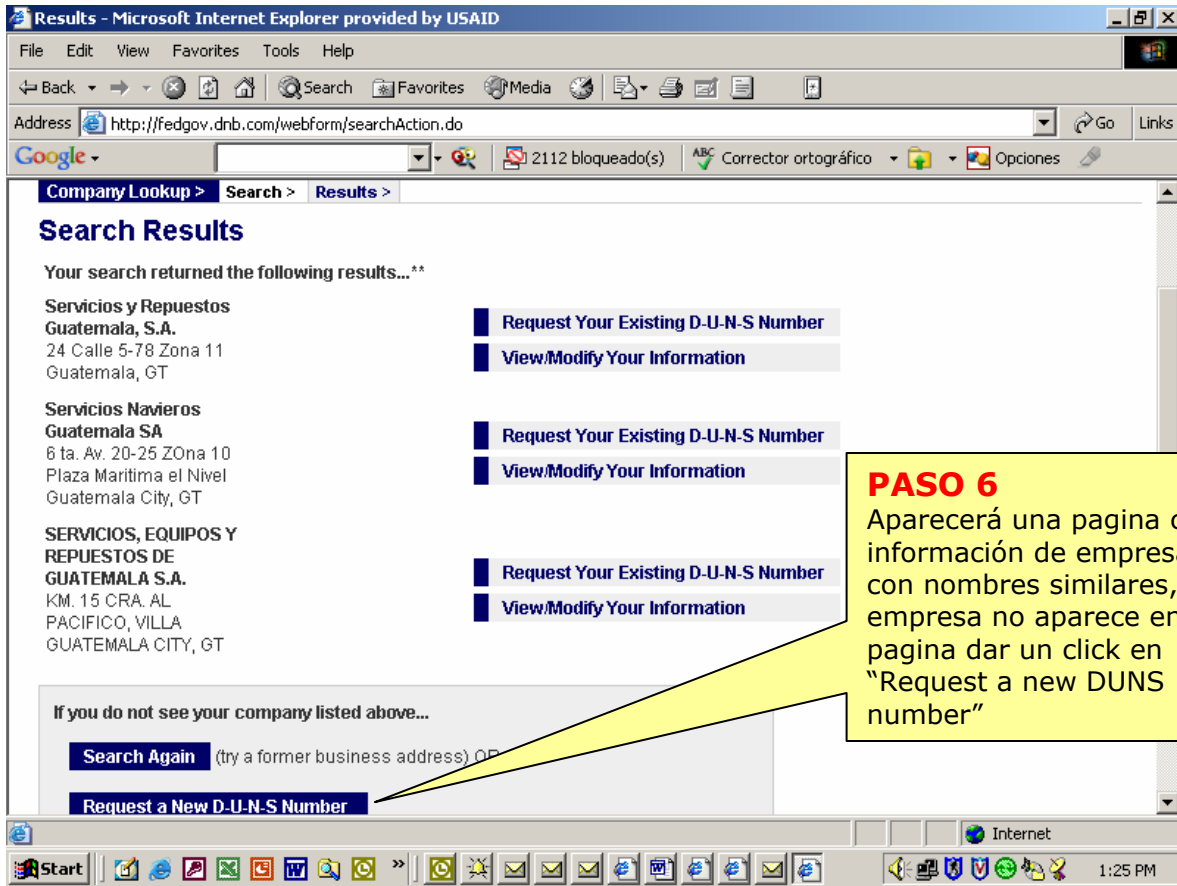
Results - Microsoft Internet Explorer provided by USAID

File Edit View Favorites Tools Help

Back Search Favorites Media

Address http://fedgov.dnb.com/webform/searchAction.do Go Links

Google 2112 bloqueado(s) Corrector ortográfico Opciones

Company Lookup > Search > Results >

Search Results

Your search returned the following results...**

Servicios y Repuestos Guatemala, S.A.
24 Calle 5-78 Zona 11
Guatemala, GT

Request Your Existing D-U-N-S Number
View/Modify Your Information

Servicios Navieros Guatemala SA
6 ta. Av. 20-25 ZOna 10
Plaza Maritima el Nivel
Guatemala City, GT

Request Your Existing D-U-N-S Number
View/Modify Your Information

SERVICIOS, EQUIPOS Y REPUESTOS DE GUATEMALA S.A.
KM. 15 CRA. AL PACIFICO, VILLA
GUATEMALA CITY, GT

Request Your Existing D-U-N-S Number
View/Modify Your Information

If you do not see your company listed above...

Search Again (try a former business address) OR

Request a New D-U-N-S Number

PASO 6
Aparecerá una pagina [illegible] información de empres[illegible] con nombres similares, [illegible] empresa no aparece en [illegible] pagina dar un click en "Request a new DUNS number"

Internet

Start

1:25 PM